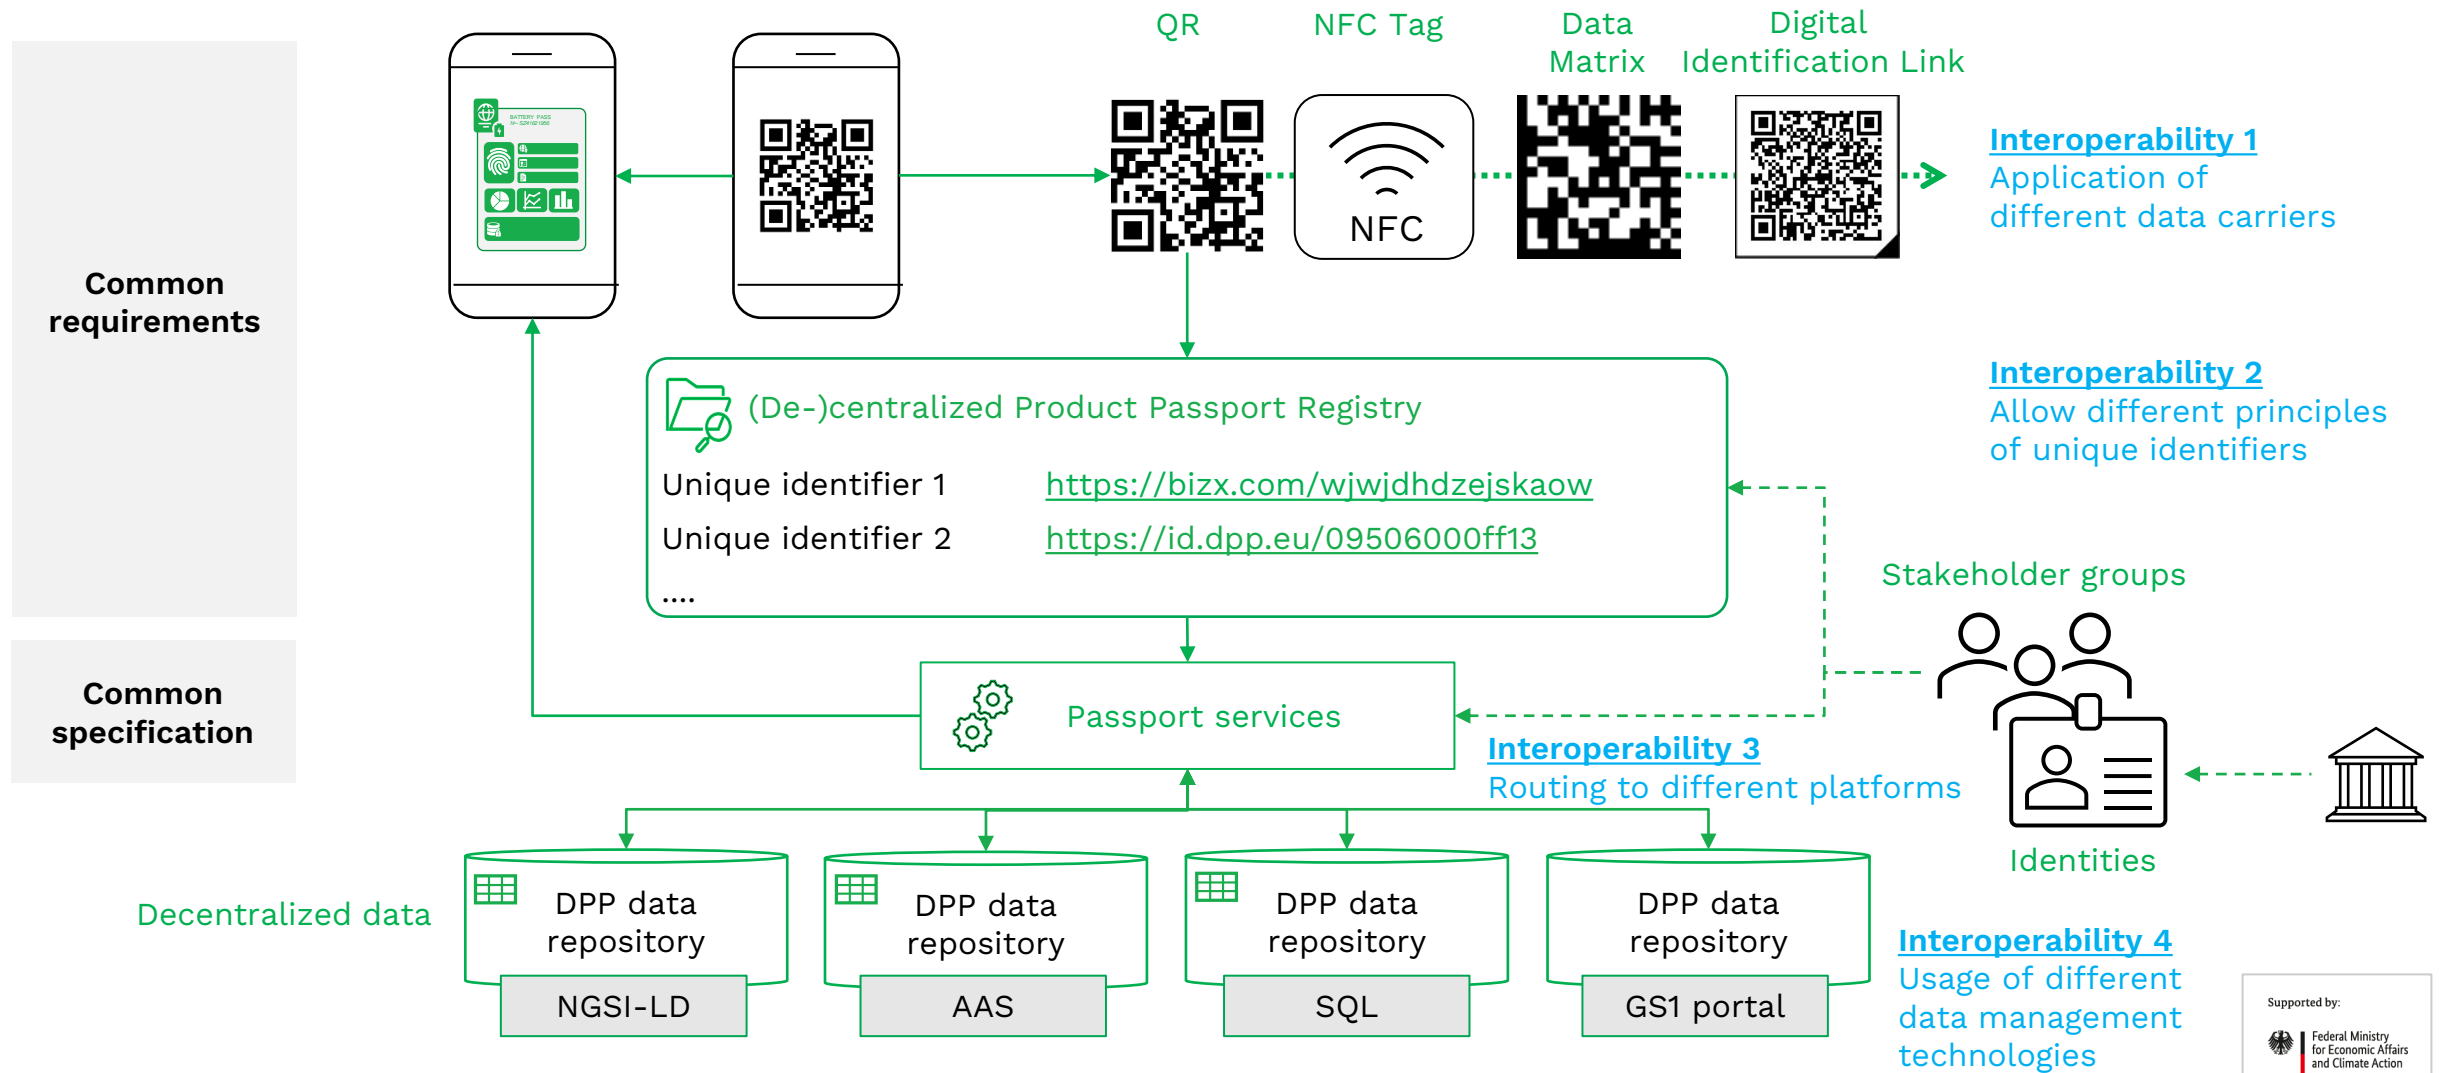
Common requirements

Common specification

BATTERY PASS

QR

NFC Tag

Data Matrix

Digital Identification Link

NFC

Interoperability 1
Application of different data carriers

(De-)centralized Product Passport Registry

Unique identifier 1 https://bizx.com/wjwjdhdzejskaow

Unique identifier 2 https://id.dpp.eu/09506000ff13

....

Interoperability 2
Allow different principles of unique identifiers

Stakeholder groups

Passport services

Interoperability 3
Routing to different platforms

Identities

Decentralized data

DPP data repository
NGSI-LD

DPP data repository
AAS

DPP data repository
SQL

DPP data repository
GS1 portal

Interoperability 4
Usage of different data management technologies

Supported by:
Federal Ministry for Economic Affairs and Climate Action